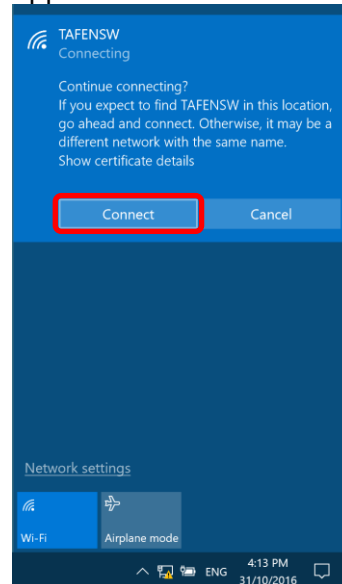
TAFENSW
Connecting

Continue connecting?
If you expect to find TAFENSW in this location, go ahead and connect. Otherwise, it may be a different network with the same name.
Show certificate details

Connect

Cancel

Network settings

Wi-Fi

Airplane mode

ENG

4:13 PM
31/10/2016